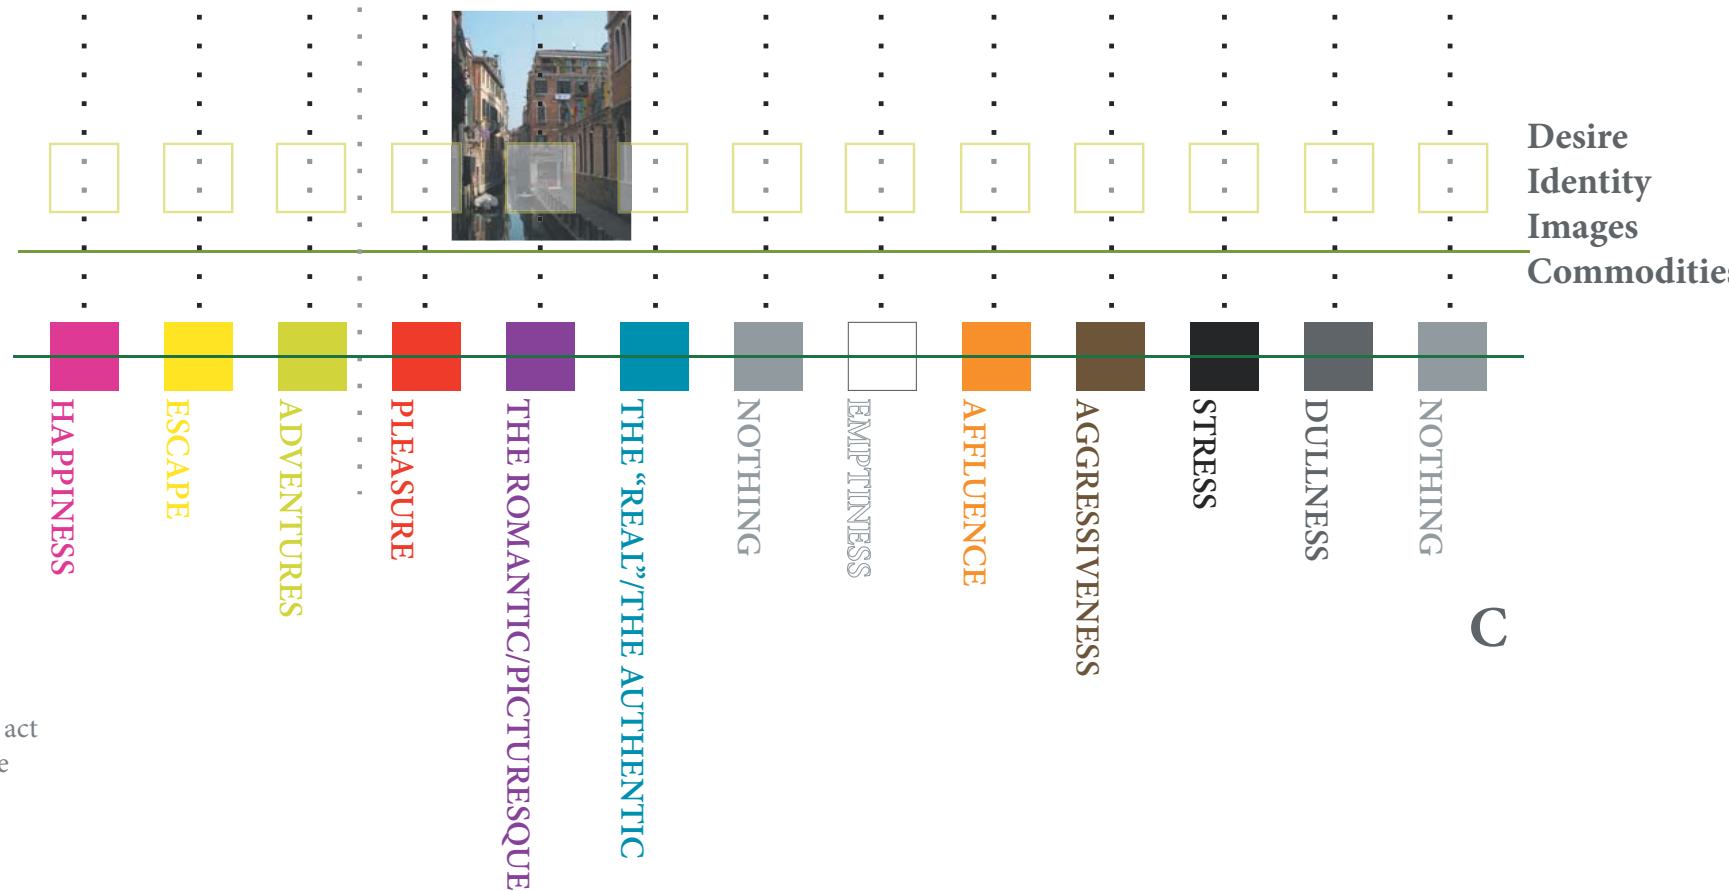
Desire
Identity
Images
Commoditie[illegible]

HAPPINESS

ESCAPE

ADVENTURES

PLEASURE

THE ROMANTIC/PICTURESQUE

THE "REAL"/THE AUTHENTIC

NOTHING

EMPTINESS

AFFLUENCE

AGGRESSIVENESS

STRESS

DULLNESS

NOTHING

C

act
e